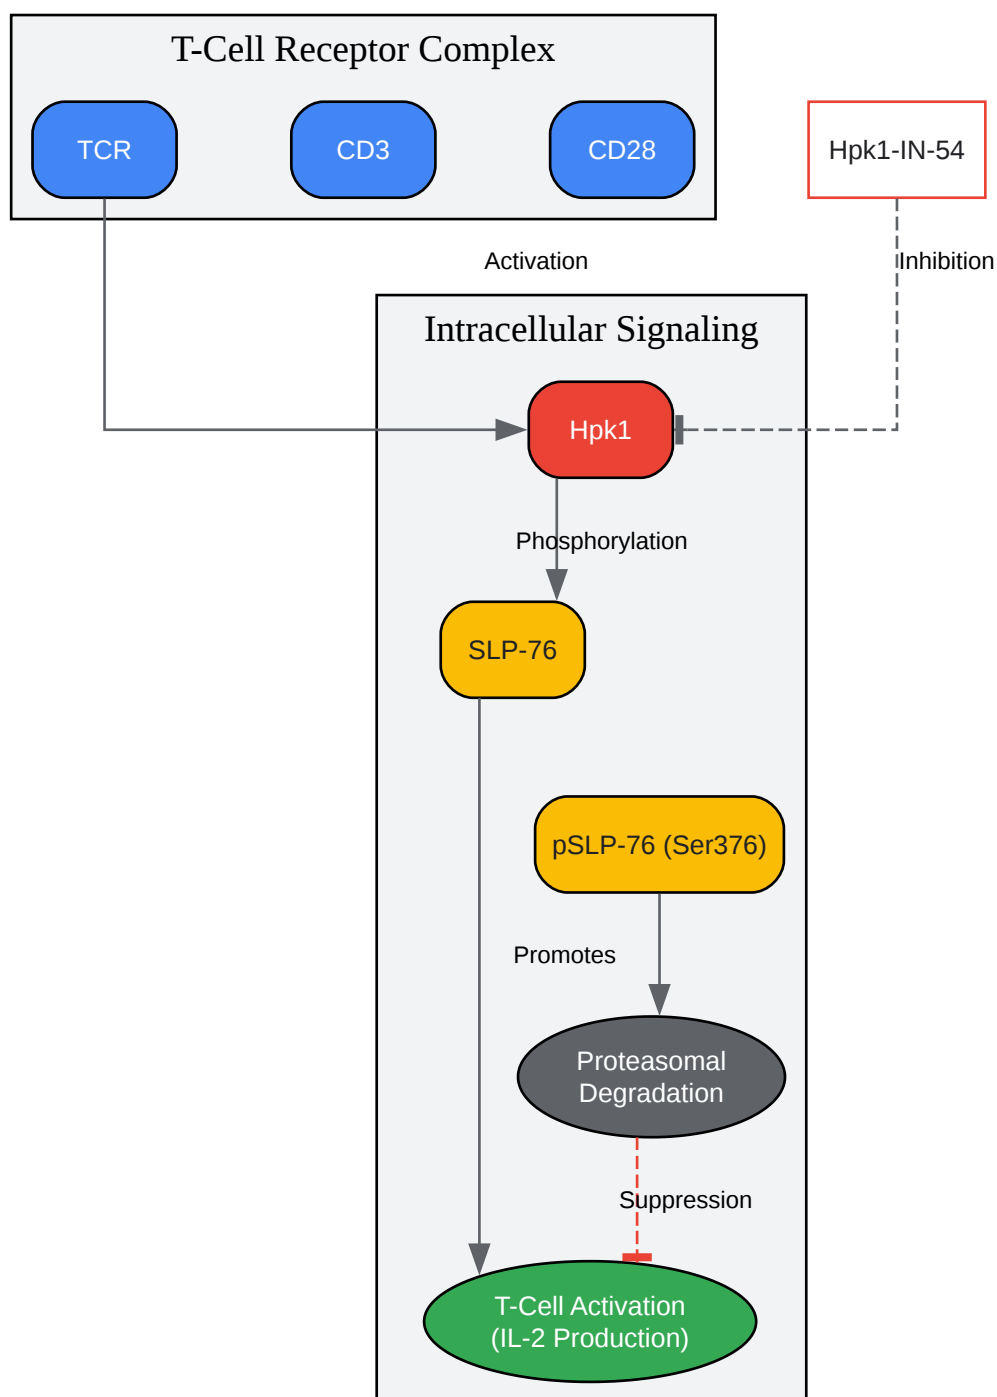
T-Cell Receptor Complex

TCR

CD3

CD28

Hpk1-IN-54

Activation

Inhibition

Intracellular Signaling

Hpk1

Phosphorylation

SLP-76

pSLP-76 (Ser376)

Promotes

Proteasomal Degradation

Suppression

T-Cell Activation (IL-2 Production)